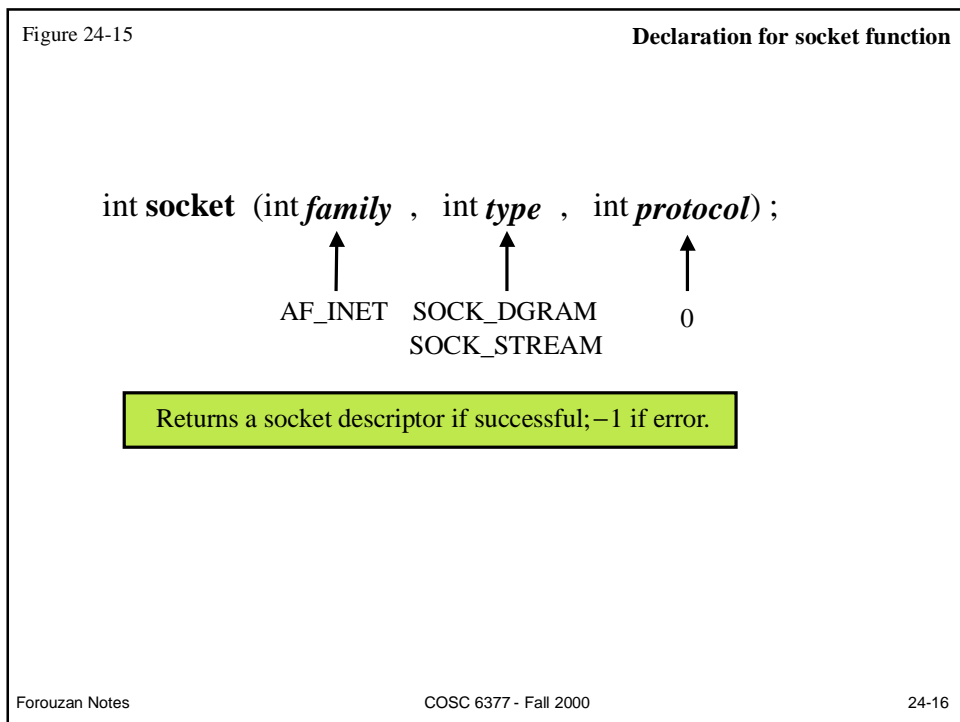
Figure 24-15

**Declaration for socket function**

int **socket** (int ***family*** , int ***type*** , int ***protocol***) ;

AF_INET SOCK_DGRAM 0
SOCK_STREAM

Returns a socket descriptor if successful; −1 if error.

Forouzan Notes COSC 6377 - Fall 2000 24-16